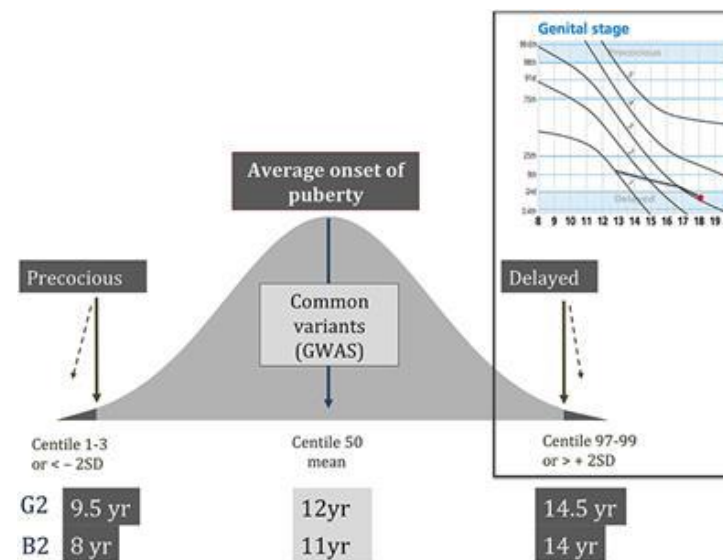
Genital stage

Precocious

Delayed

8 9 10 11 12 13 14 15 16 17 18 19

Average onset of puberty

Precocious

Common variants (GWAS)

Delayed

Centile 1-3 or < − 2SD

Centile 50 mean

Centile 97-99 or > + 2SD

G2 9.5 yr 12yr 14.5 yr

B2 8 yr 11yr 14 yr